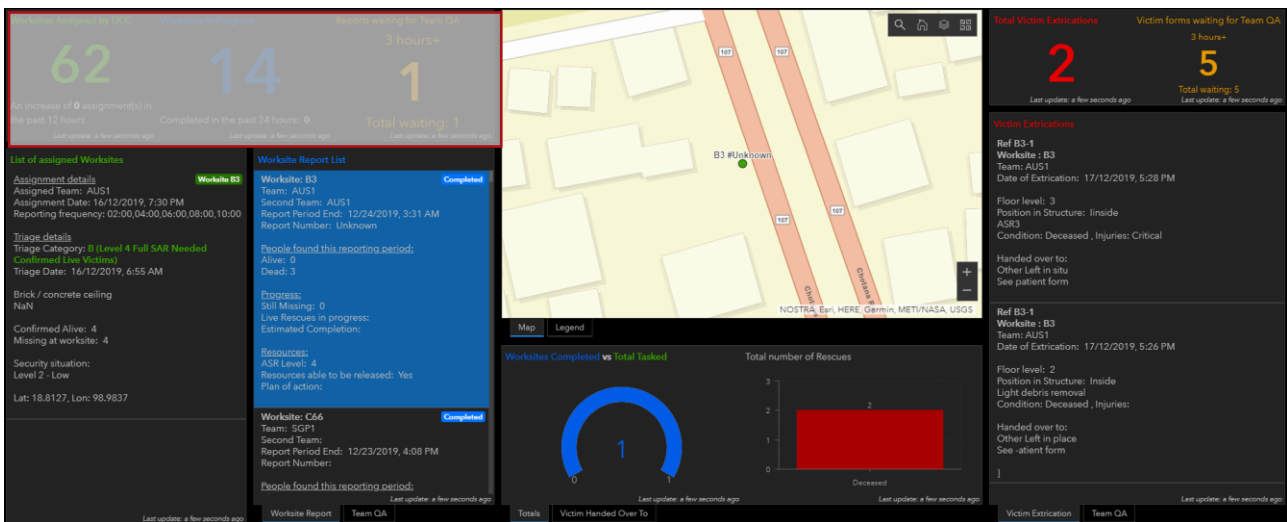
Worksites Assigned by UCC
62
An increase of 0 assignment(s) in the past 12 hours
Last update: a few seconds ago

Worksites in Progress
14
Completed in the past 24 hours: 0
Last update: a few seconds ago

Reports waiting for Team QA
3 hours+
1
Total waiting: 1
Last update: a few seconds ago

List of assigned Worksites
Worksite B3
Assignment details
Assigned Team: AUS1
Assignment Date: 16/12/2019, 7:30 PM
Reporting frequency: 02:00,04:00,06:00,08:00,10:00

Triage details
Triage Category: B (Level 4 Full SAR Needed Confirmed Live Victims)
Triage Date: 16/12/2019, 6:55 AM

Brick / concrete ceiling
NaN

Confirmed Alive: 4
Missing at worksite: 4

Security situation:
Level 2 - Low

Lat: 18.8127, Lon: 98.9837

Last update: a few seconds ago

Worksite Report List
Worksite: B3
Completed
Team: AUS1
Second Team: AUS1
Report Period End: 12/24/2019, 3:31 AM
Report Number: Unknown

People found this reporting period:
Alive: 0
Dead: 3

Progress:
Still Missing: 0
Live Rescues in progress:
Estimated Completion:

Resources:
ASR Level: 4
Resources able to be released: Yes
Plan of action:

Worksite: C66
Completed
Team: SGP1
Second Team:
Report Period End: 12/23/2019, 4:08 PM
Report Number:

People found this reporting period:
Last update: a few seconds ago

Worksite Report
Team QA

107
107
B3 #Unknown
107
107
Chotana
NOSTRA, Esri, HERE, Garmin, METI/NASA, USGS
+
−
Map
Legend

Worksites Completed vs Total Tasked
1
0
1
Total number of Rescues
3
2
1
0
2
Deceased
Last update: a few seconds ago
Totals
Victim Handed Over To

Total Victim Extrications
2
Last update: a few seconds ago

Victim forms waiting for Team QA
3 hours+
5
Total waiting: 5
Last update: a few seconds ago

Victim Extrications
Ref B3-1
Worksite : B3
Team: AUS1
Date of Extrication: 17/12/2019, 5:28 PM

Floor level: 3
Position in Structure: Iinside
ASR3
Condition: Deceased , Injuries: Critical

Handed over to:
Other Left in situ
See patient form

Ref B3-1
Worksite : B3
Team: AUS1
Date of Extrication: 17/12/2019, 5:26 PM

Floor level: 2
Position in Structure: Inside
Light debris removal
Condition: Deceased , Injuries:

Handed over to:
Other Left in place
See -atient form

]
Last update: a few seconds ago
Victim Extrication
Team QA